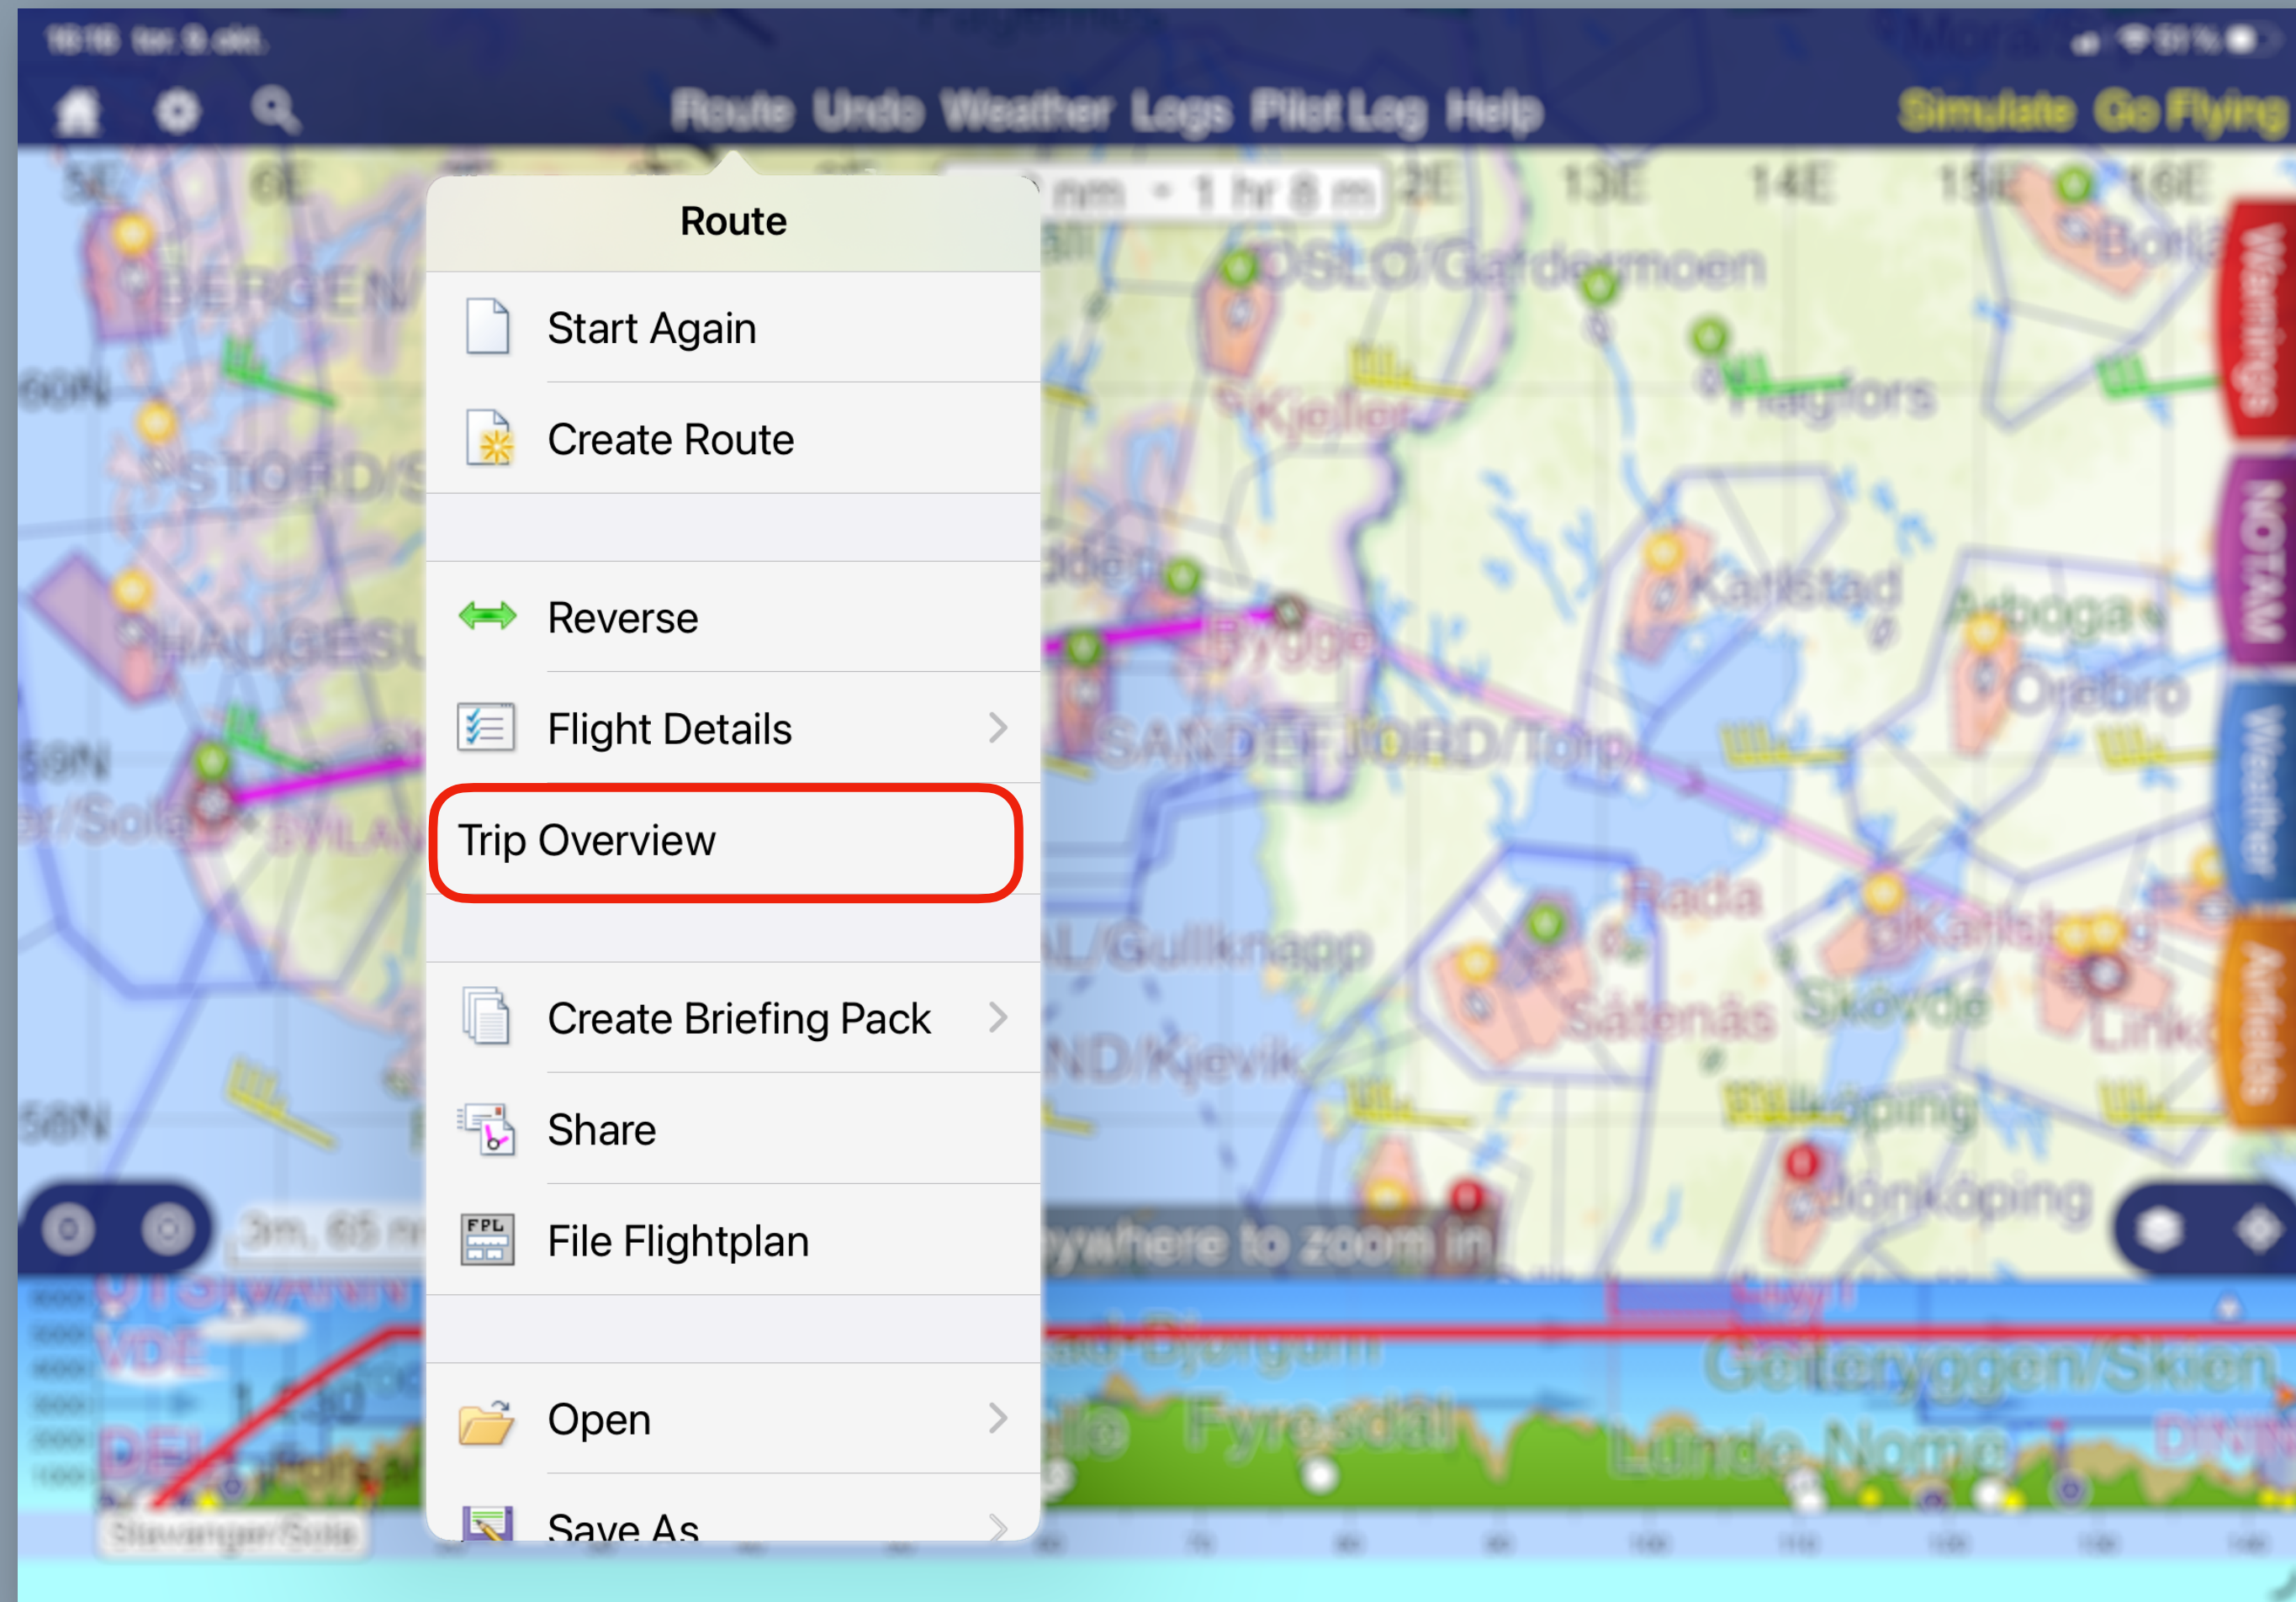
Route Undo Weather Logs Pilot Log Help
Simulate Go Flying

Route

Start Again

Create Route

Reverse

Flight Details

Trip Overview

Create Briefing Pack

Share

File Flightplan

Open

Save As

Warnings
NOTAM
Weather
Airfields